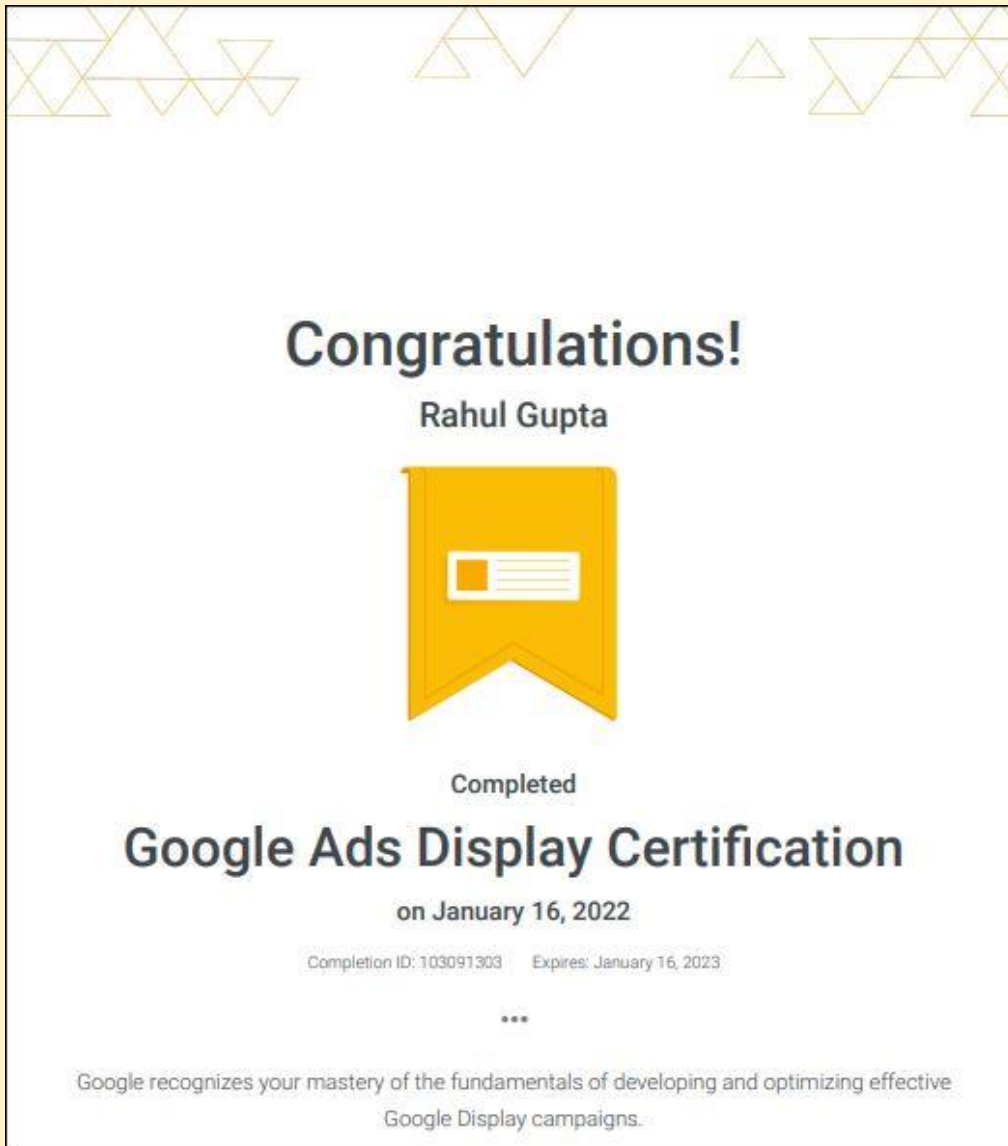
Congratulations!

Rahul Gupta

Completed

Google Ads Display Certification

on January 16, 2022

Completion ID: 103091303 Expires: January 16, 2023

...

Google recognizes your mastery of the fundamentals of developing and optimizing effective Google Display campaigns.